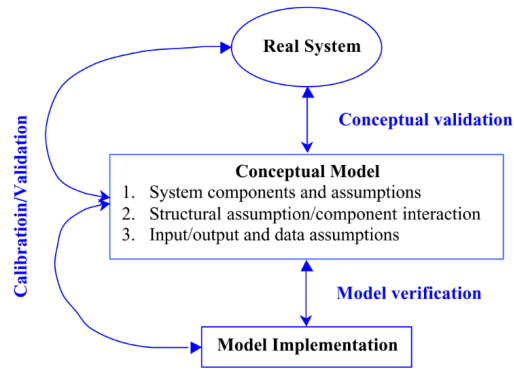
Real System

Conceptual validation

Calibratioin/Validation

Conceptual Model
1. System components and assumptions
2. Structural assumption/component interaction
3. Input/output and data assumptions

Model verification

Model Implementation